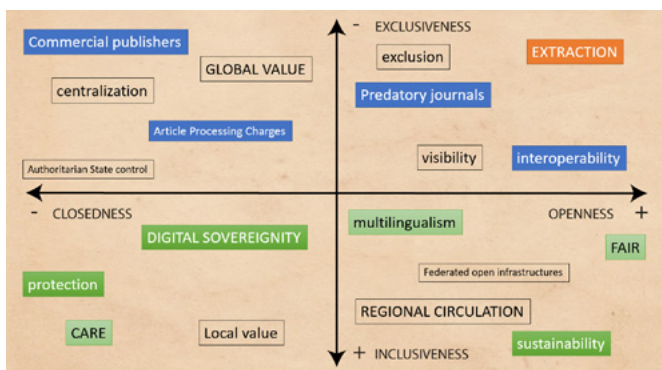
- EXCLUSIVENESS

Commercial publishers

GLOBAL VALUE

exclusion

EXTRACTION

centralization

Predatory journals

Article Processing Charges

visibility

interoperability

Authoritarian State control

- CLOSEDNESS

OPENNESS +

DIGITAL SOVEREIGNITY

multilingualism

FAIR

Federated open infrastructures

protection

REGIONAL CIRCULATION

CARE

Local value

sustainability

+ INCLUSIVENESS